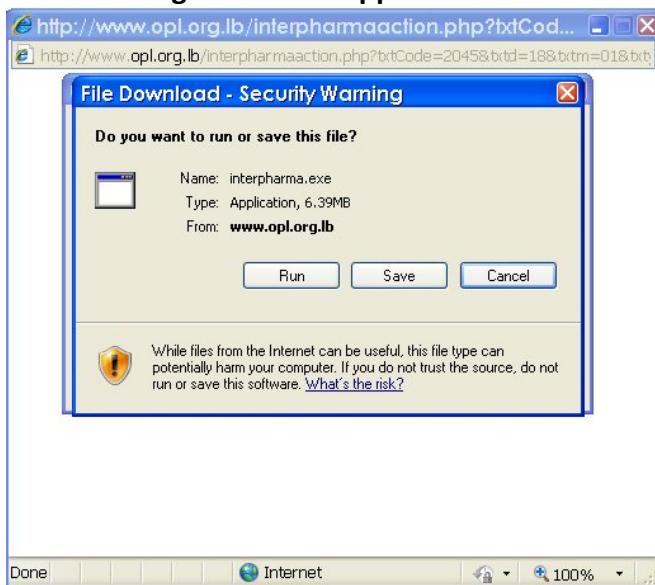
http://www.opl.org.lb/interpharmaaction.php?txtCod...

http://www.opl.org.lb/interpharmaaction.php?txtCode=2045&txtd=18&txtm=01&txty

File Download - Security Warning

Do you want to run or save this file?

Name: interpharma.exe
Type: Application, 6.39MB
From: www.opl.org.lb

Run Save Cancel

While files from the Internet can be useful, this file type can potentially harm your computer. If you do not trust the source, do not run or save this software. What's the risk?

Done Internet 100%